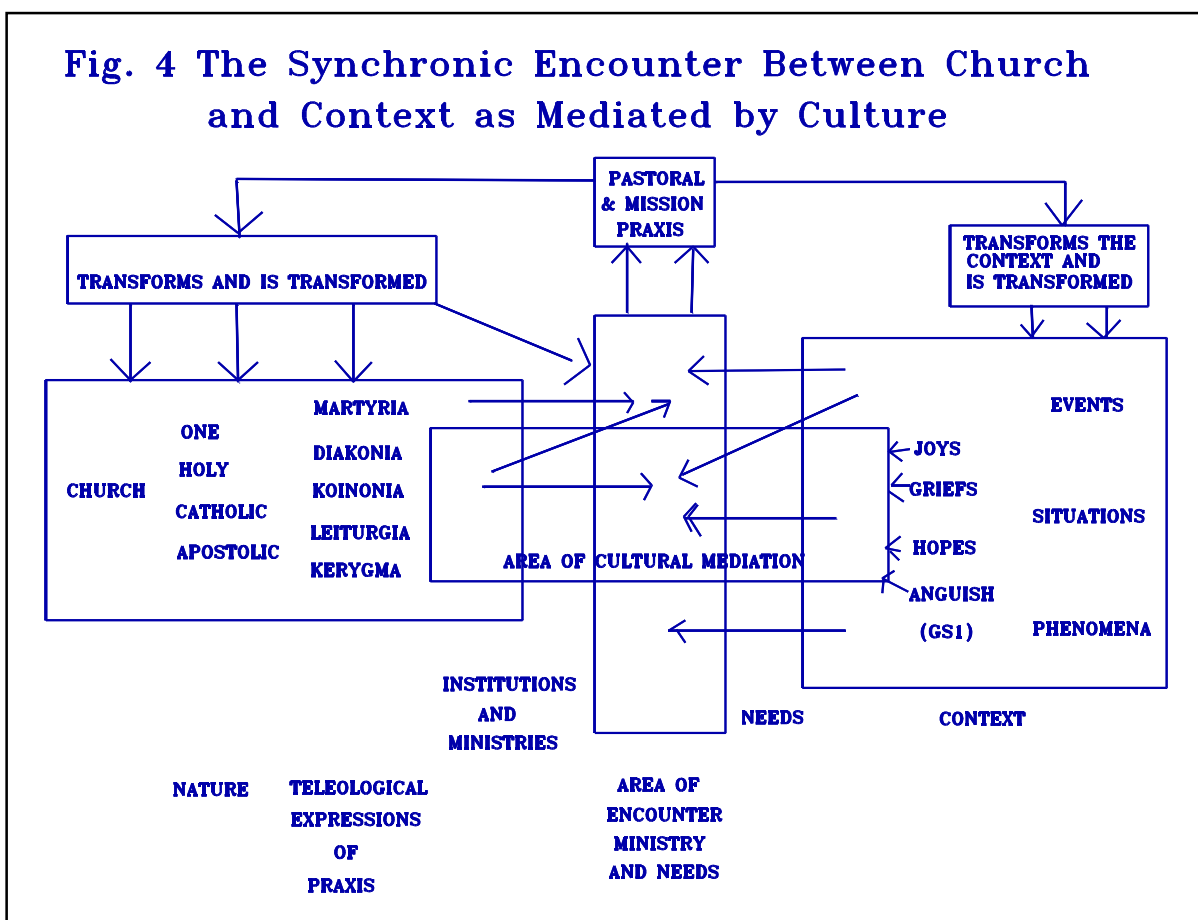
Fig. 4 The Synchronic Encounter Between Church and Context as Mediated by Culture

PASTORAL & MISSION PRAXIS

TRANSFORMS AND IS TRANSFORMED

TRANSFORMS THE CONTEXT AND IS TRANSFORMED

CHURCH

ONE
HOLY
CATHOLIC
APOSTOLIC

MARTYRIA
DIAKONIA
KOINONIA
LEITURGIA
KERYGMA

AREA OF CULTURAL MEDIATION

JOYS
GRIEFS
HOPES
ANGUISH
(GS1)

EVENTS
SITUATIONS
PHENOMENA

INSTITUTIONS AND MINISTRIES

NEEDS

CONTEXT

NATURE

TELEOLOGICAL EXPRESSIONS OF PRAXIS

AREA OF ENCOUNTER MINISTRY AND NEEDS